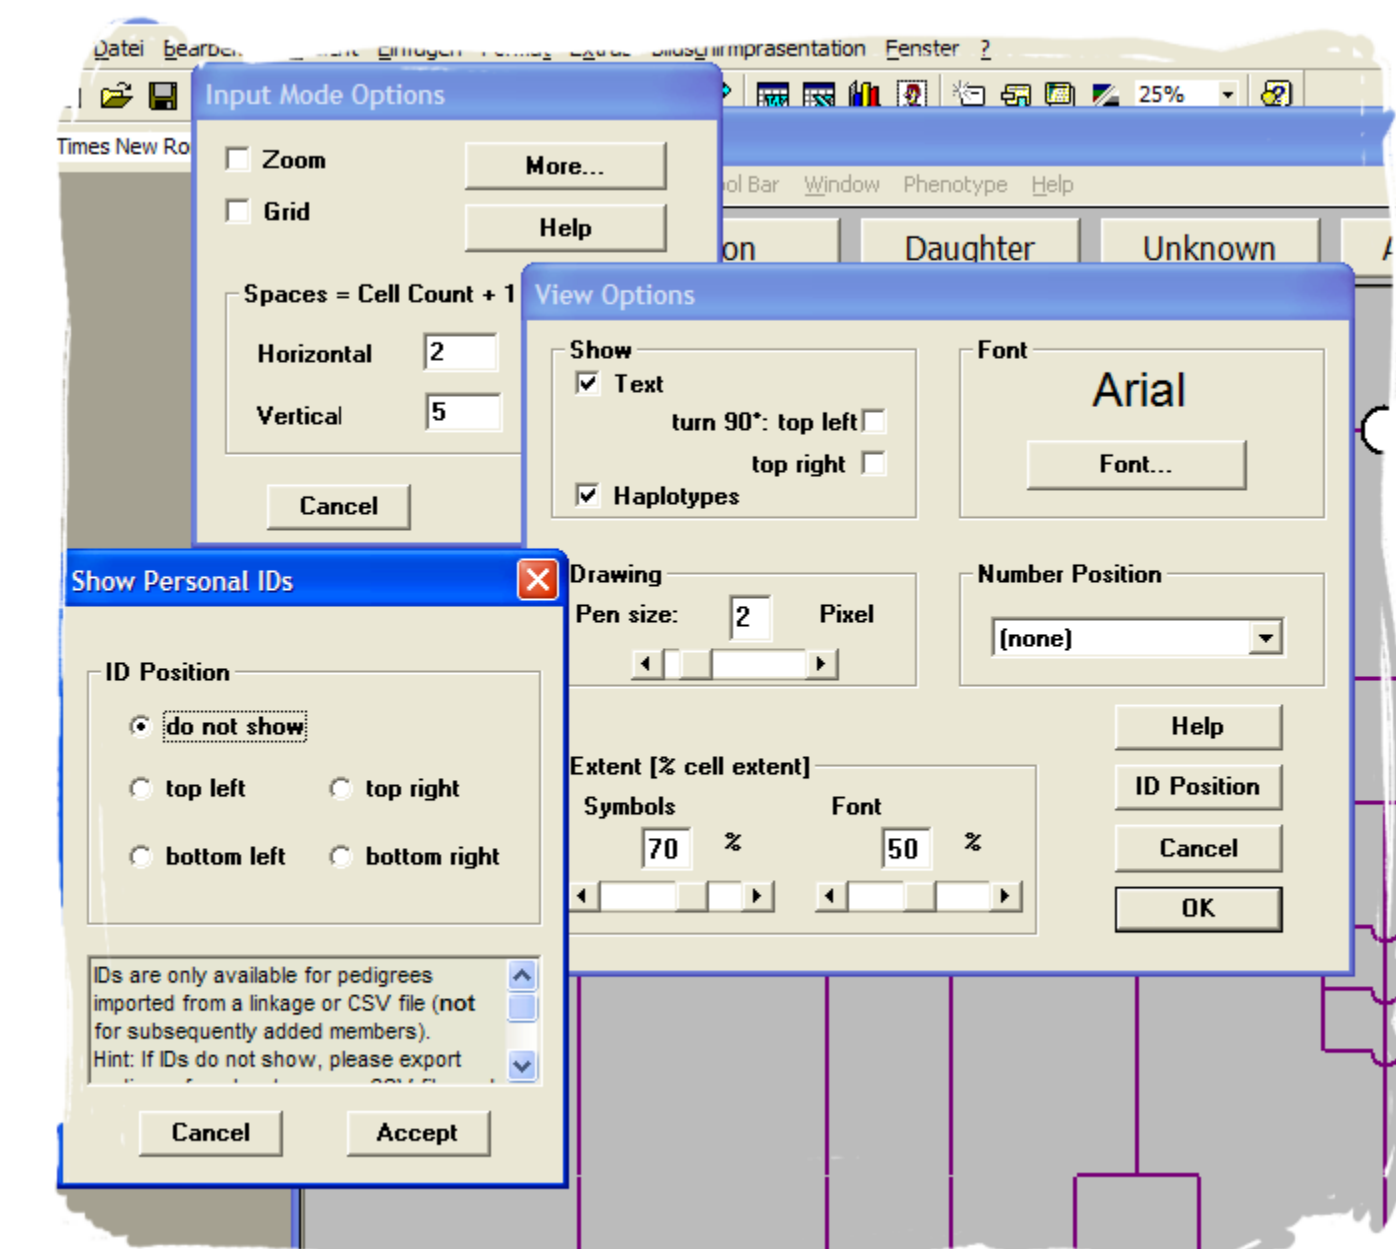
Datei Bearbei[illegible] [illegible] Einfügen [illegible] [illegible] Bildschirmpräsentation Fenster ?

25%

Times New Ro

Input Mode Options

Zoom

Grid

More...

Help

Spaces = Cell Count + 1

Horizontal 2

Vertical 5

Cancel

ol Bar Window Phenotype Help

on Daughter Unknown

View Options

Show

Text

turn 90°: top left

top right

Haplotypes

Font

Arial

Font...

Drawing

Pen size: 2 Pixel

Number Position

(none)

Help

ID Position

Cancel

OK

Extent [% cell extent]

Symbols Font

70 % 50 %

Show Personal IDs

ID Position

do not show

top left top right

bottom left bottom right

IDs are only available for pedigrees imported from a linkage or CSV file (not for subsequently added members).
Hint: If IDs do not show, please export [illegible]

Cancel Accept